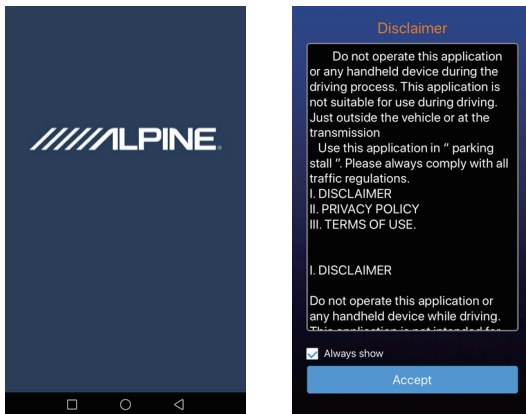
////ALPINE

Disclaimer

Do not operate this application or any handheld device during the driving process. This application is not suitable for use during driving. Just outside the vehicle or at the transmission

Use this application in " parking stall ". Please always comply with all traffic regulations.

I. DISCLAIMER
II. PRIVACY POLICY
III. TERMS OF USE.

I. DISCLAIMER

Do not operate this application or any handheld device while driving. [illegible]

Always show

Accept